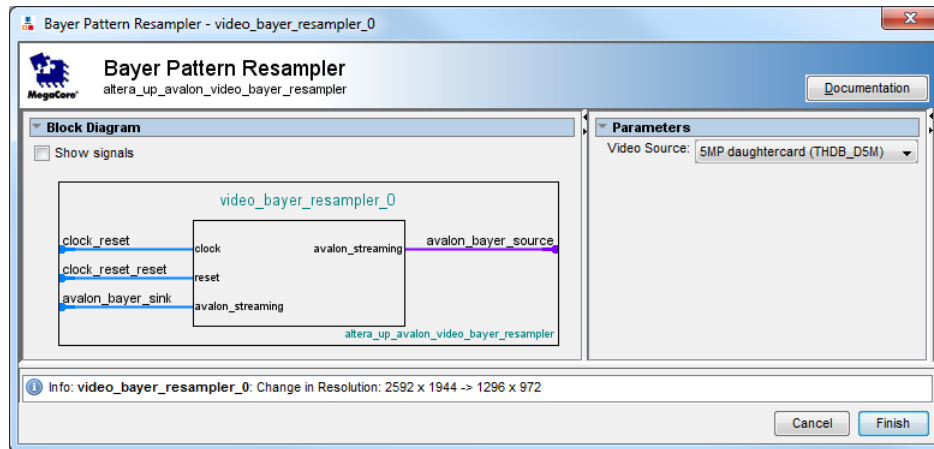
Bayer Pattern Resampler - video_bayer_resampler_0

MegaCore

Bayer Pattern Resampler
altera_up_avalon_video_bayer_resampler

Documentation

Block Diagram

Show signals

video_bayer_resampler_0

clock_reset
clock
clock_reset_reset
reset
avalon_bayer_sink
avalon_streaming
avalon_streaming
avalon_bayer_source
altera_up_avalon_video_bayer_resampler

Parameters

Video Source: 5MP daughtercard (THDB_D5M)

Info: **video_bayer_resampler_0**: Change in Resolution: 2592 x 1944 -> 1296 x 972

Cancel
Finish